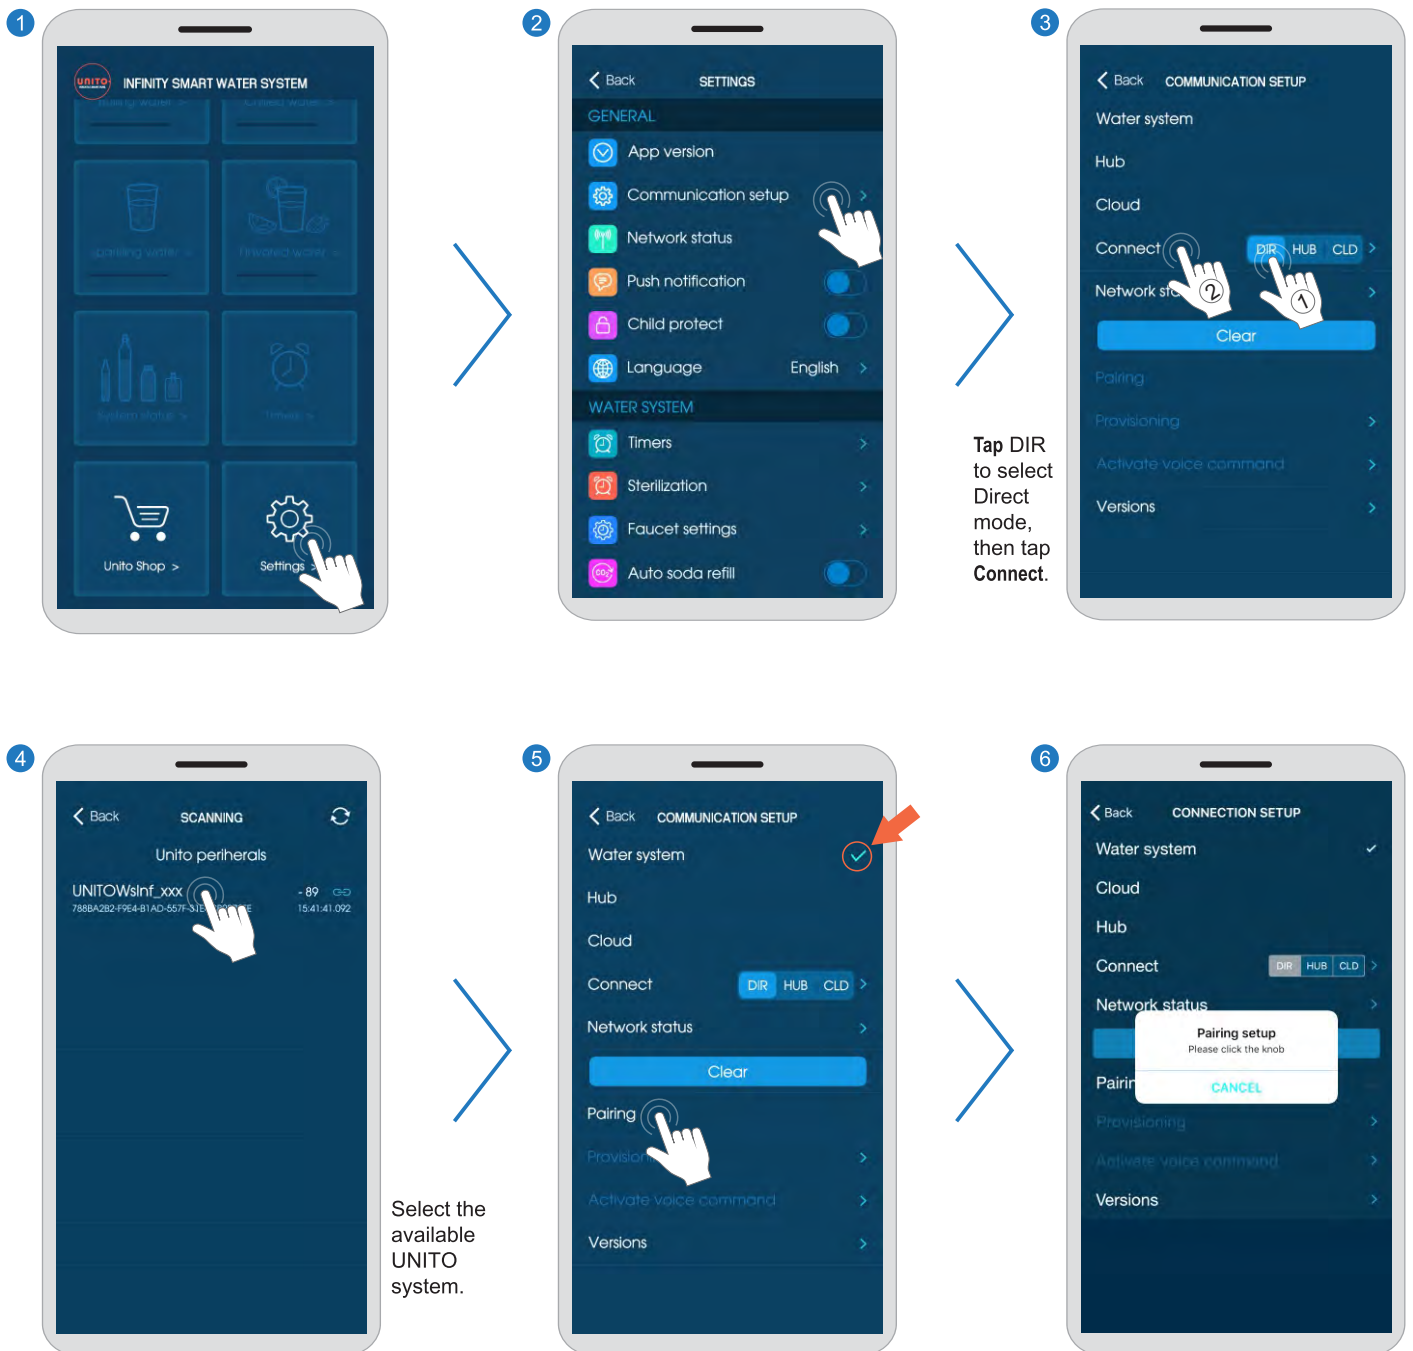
1

INFINITY SMART WATER SYSTEM

Unito Shop >

Settings >

2

< Back SETTINGS

GENERAL

App version

Communication setup >

Network status

Push notification

Child protect

Language English >

WATER SYSTEM

Timers >

Sterilization >

Faucet settings >

Auto soda refill

3

< Back COMMUNICATION SETUP

Water system

Hub

Cloud

Connect DIR HUB CLD >

Network st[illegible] >

Clear

Pairing

Provisioning >

Activate voice command >

Versions >

Tap DIR to select Direct mode, then tap Connect.

4

< Back SCANNING

Unito perherals

UNITOWsInf_xxx - 89

788BA2B2-F9E4-B1AD-557F-31E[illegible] 15:41:41.092

Select the available UNITO system.

5

< Back COMMUNICATION SETUP

Water system

Hub

Cloud

Connect DIR HUB CLD >

Network status >

Clear

Pairing

Provision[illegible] >

Activate voice command >

Versions >

6

< Back CONNECTION SETUP

Water system ✓

Cloud

Hub

Connect DIR HUB CLD >

Network status >

Pairing setup

Please click the knob

CANCEL

Pairin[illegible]

Provisioning >

Activate voice command >

Versions >